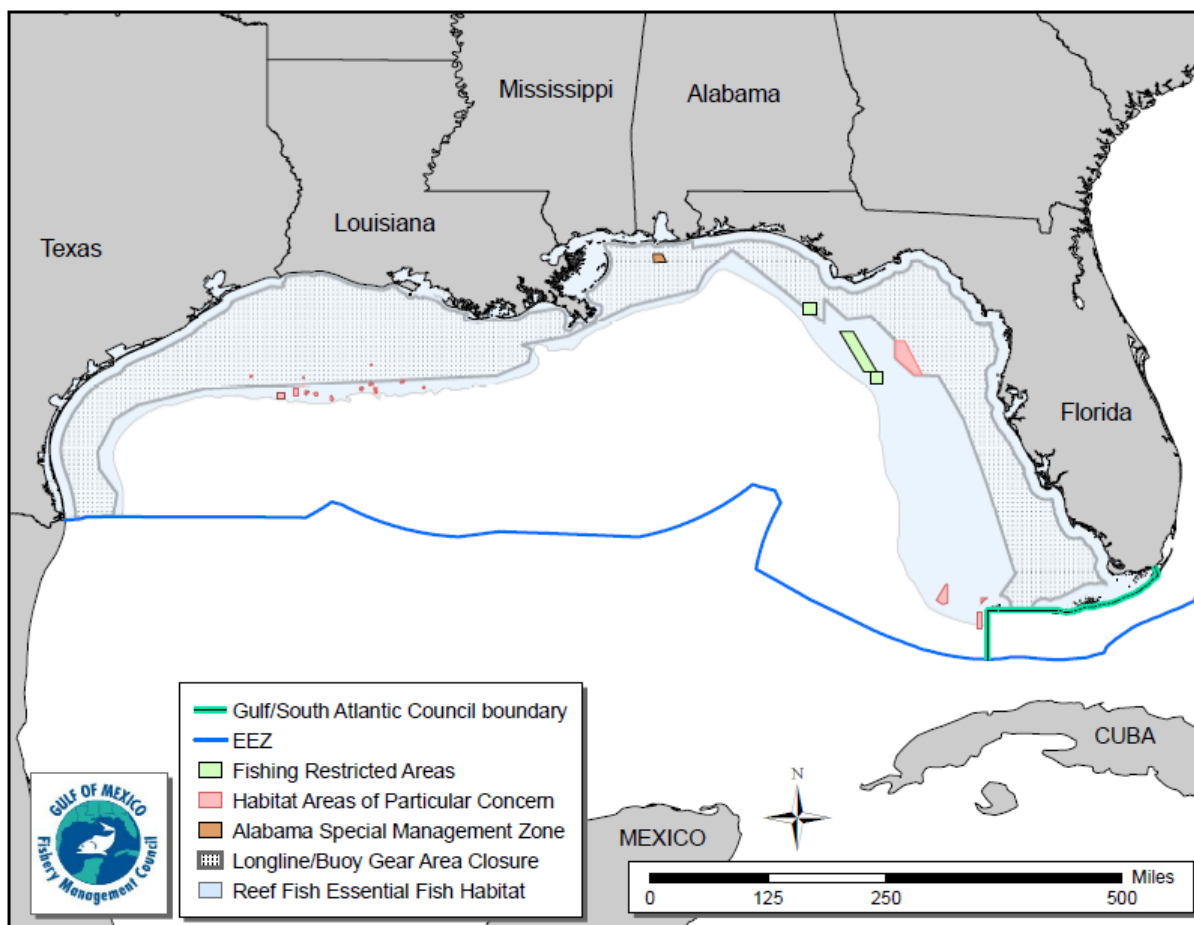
Mississippi
Alabama
Texas
Louisiana
Florida
CUBA
MEXICO

Gulf/South Atlantic Council boundary
EEZ
Fishing Restricted Areas
Habitat Areas of Particular Concern
Alabama Special Management Zone
Longline/Buoy Gear Area Closure
Reef Fish Essential Fish Habitat

GULF OF MEXICO Fishery Management Council

N

Miles
0 125 250 500